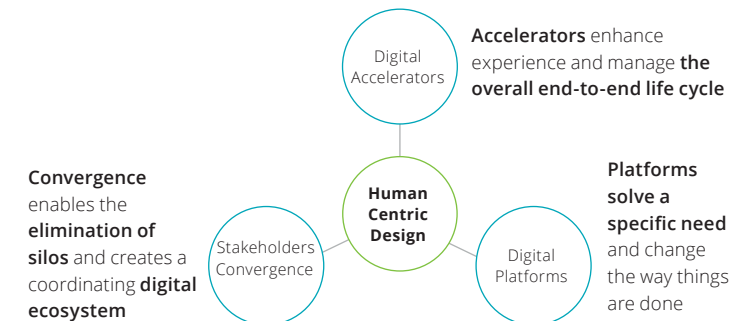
Digital Accelerators

Accelerators enhance experience and manage the overall end-to-end life cycle

Human Centric Design

Convergence enables the elimination of silos and creates a coordinating digital ecosystem

Stakeholders Convergence

Digital Platforms

Platforms solve a specific need and change the way things are done